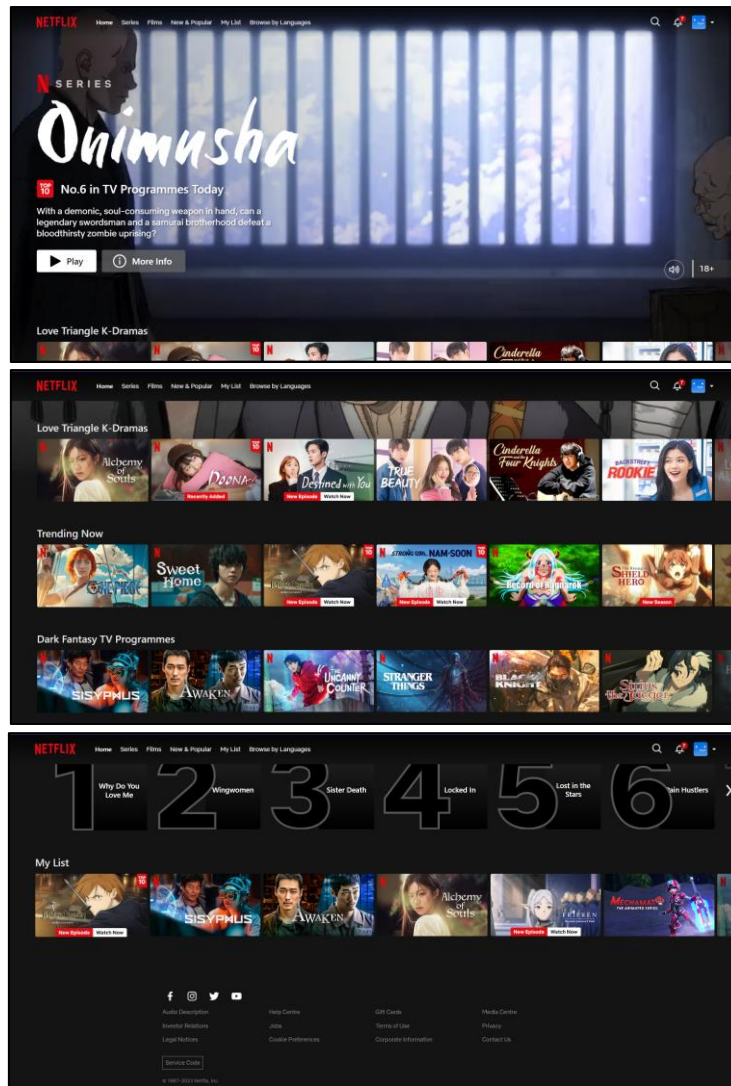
NETFLIX Home Series Films New & Popular My List Browse by Languages

N SERIES

Onimusha

TOP 10 No.6 in TV Programmes Today

With a demonic, soul-consuming weapon in hand, can a legendary swordsman and a samurai brotherhood defeat a bloodthirsty zombie uprising?

Play More Info

18+

Love Triangle K-Dramas

Cinderella

NETFLIX Home Series Films New & Popular My List Browse by Languages

Love Triangle K-Dramas

Alchemy of Souls

Doona
Recently Added

Destined with You
New Episode Watch Now

True Beauty

Cinderella and the Four Knights

Rookie

Trending Now

One Piece

Sweet Home

New Episode Watch Now

NAM-SOON
New Episode Watch Now

Record of Ragnarok

Shield Hero
New Season

Dark Fantasy TV Programmes

Sisyphus

Awaken

The Uncanny Counter

Stranger Things

Black Knight

NETFLIX Home Series Films New & Popular My List Browse by Languages

1 Why Do You Love Me

2 Wingwomen

3 Sister Death

4 Locked In

5 Lost in the Stars

6 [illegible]ain Hustlers

My List

New Episode Watch Now

Sisyphus

Awaken

Alchemy of Souls

Frieren
New Episode Watch Now

Mechamato The Animated Series

Audio Description
Investor Relations
Legal Notices
Help Centre
Jobs
Cookie Preferences
Gift Cards
Terms of Use
Corporate Information
Media Centre
Privacy
Contact Us

Service Code

© 1997-2023 Netflix, Inc.